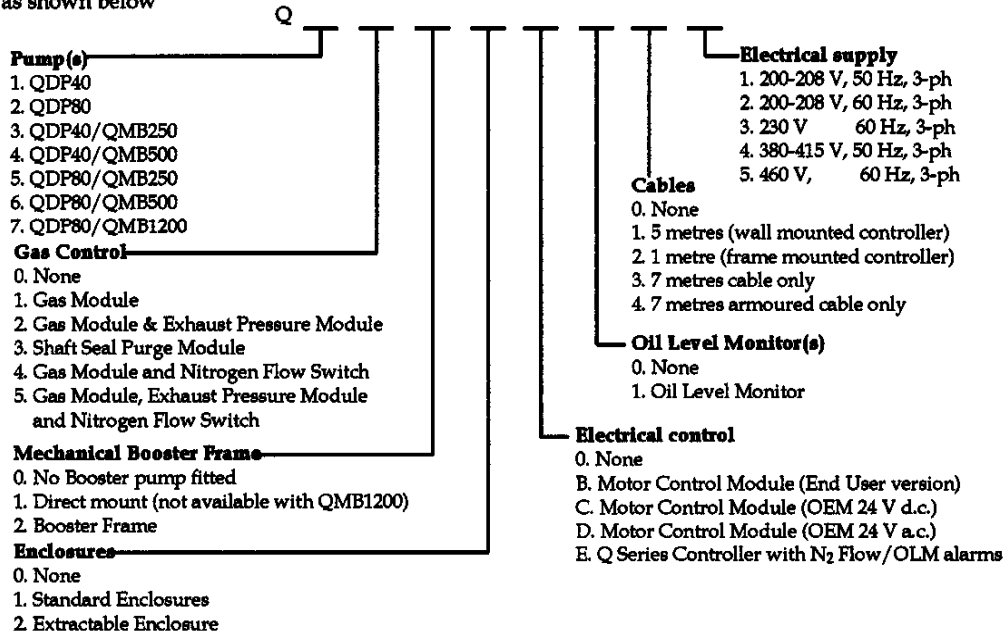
as shown below

Q _ _ _ _ _ _ _ _

Pump(s)
1. QDP40
2. QDP80
3. QDP40/QMB250
4. QDP40/QMB500
5. QDP80/QMB250
6. QDP80/QMB500
7. QDP80/QMB1200

Gas Control
0. None
1. Gas Module
2. Gas Module & Exhaust Pressure Module
3. Shaft Seal Purge Module
4. Gas Module and Nitrogen Flow Switch
5. Gas Module, Exhaust Pressure Module and Nitrogen Flow Switch

Mechanical Booster Frame
0. No Booster pump fitted
1. Direct mount (not available with QMB1200)
2. Booster Frame

Enclosures
0. None
1. Standard Enclosures
2. Extractable Enclosure

Electrical supply
1. 200-208 V, 50 Hz, 3-ph
2. 200-208 V, 60 Hz, 3-ph
3. 230 V 60 Hz, 3-ph
4. 380-415 V, 50 Hz, 3-ph
5. 460 V, 60 Hz, 3-ph

Cables
0. None
1. 5 metres (wall mounted controller)
2. 1 metre (frame mounted controller)
3. 7 metres cable only
4. 7 metres armoured cable only

Oil Level Monitor(s)
0. None
1. Oil Level Monitor

Electrical control
0. None
B. Motor Control Module (End User version)
C. Motor Control Module (OEM 24 V d.c.)
D. Motor Control Module (OEM 24 V a.c.)
E. Q Series Controller with $N_2$ Flow/OLM alarms